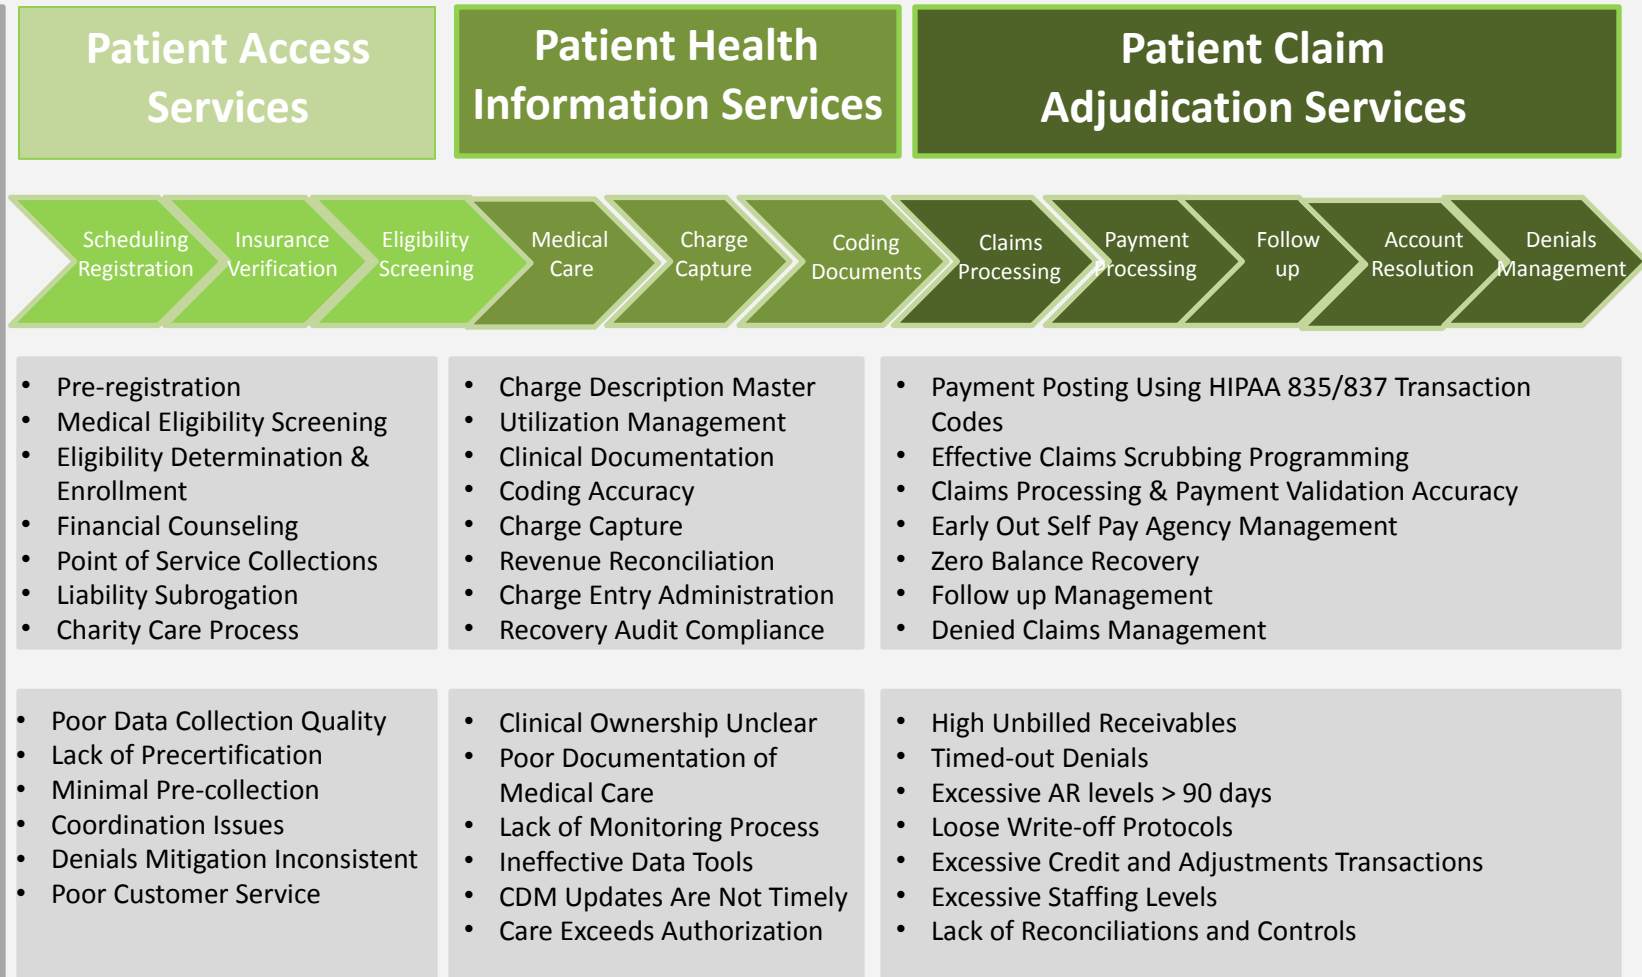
Patient Access Services

Patient Health Information Services

Patient Claim Adjudication Services

Scheduling Registration

Insurance Verification

Eligibility Screening

Medical Care

Charge Capture

Coding Documents

Claims Processing

Payment Processing

Follow up

Account Resolution

Denials Management

- Pre-registration
- Medical Eligibility Screening
- Eligibility Determination & Enrollment
- Financial Counseling
- Point of Service Collections
- Liability Subrogation
- Charity Care Process

- Charge Description Master
- Utilization Management
- Clinical Documentation
- Coding Accuracy
- Charge Capture
- Revenue Reconciliation
- Charge Entry Administration
- Recovery Audit Compliance

- Payment Posting Using HIPAA 835/837 Transaction Codes
- Effective Claims Scrubbing Programming
- Claims Processing & Payment Validation Accuracy
- Early Out Self Pay Agency Management
- Zero Balance Recovery
- Follow up Management
- Denied Claims Management

- Poor Data Collection Quality
- Lack of Precertification
- Minimal Pre-collection
- Coordination Issues
- Denials Mitigation Inconsistent
- Poor Customer Service

- Clinical Ownership Unclear
- Poor Documentation of Medical Care
- Lack of Monitoring Process
- Ineffective Data Tools
- CDM Updates Are Not Timely
- Care Exceeds Authorization

- High Unbilled Receivables
- Timed-out Denials
- Excessive AR levels > 90 days
- Loose Write-off Protocols
- Excessive Credit and Adjustments Transactions
- Excessive Staffing Levels
- Lack of Reconciliations and Controls